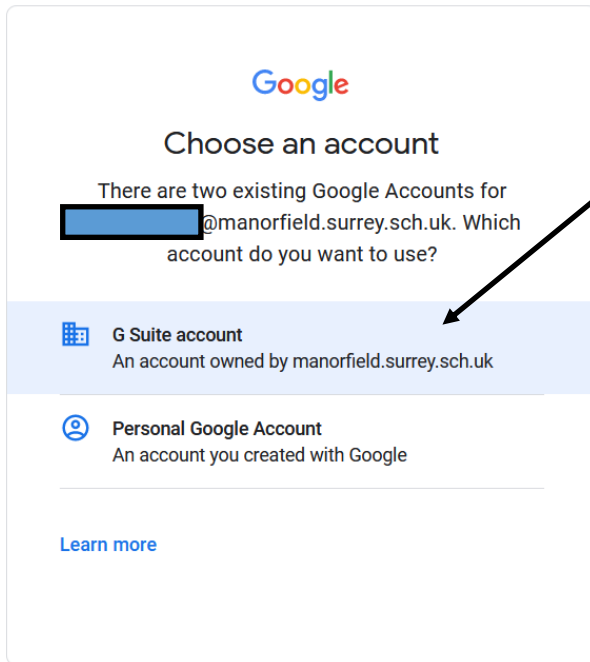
Google

Choose an account

There are two existing Google Accounts for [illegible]@manorfield.surrey.sch.uk. Which account do you want to use?

G Suite account
An account owned by manorfield.surrey.sch.uk

Personal Google Account
An account you created with Google

Learn more